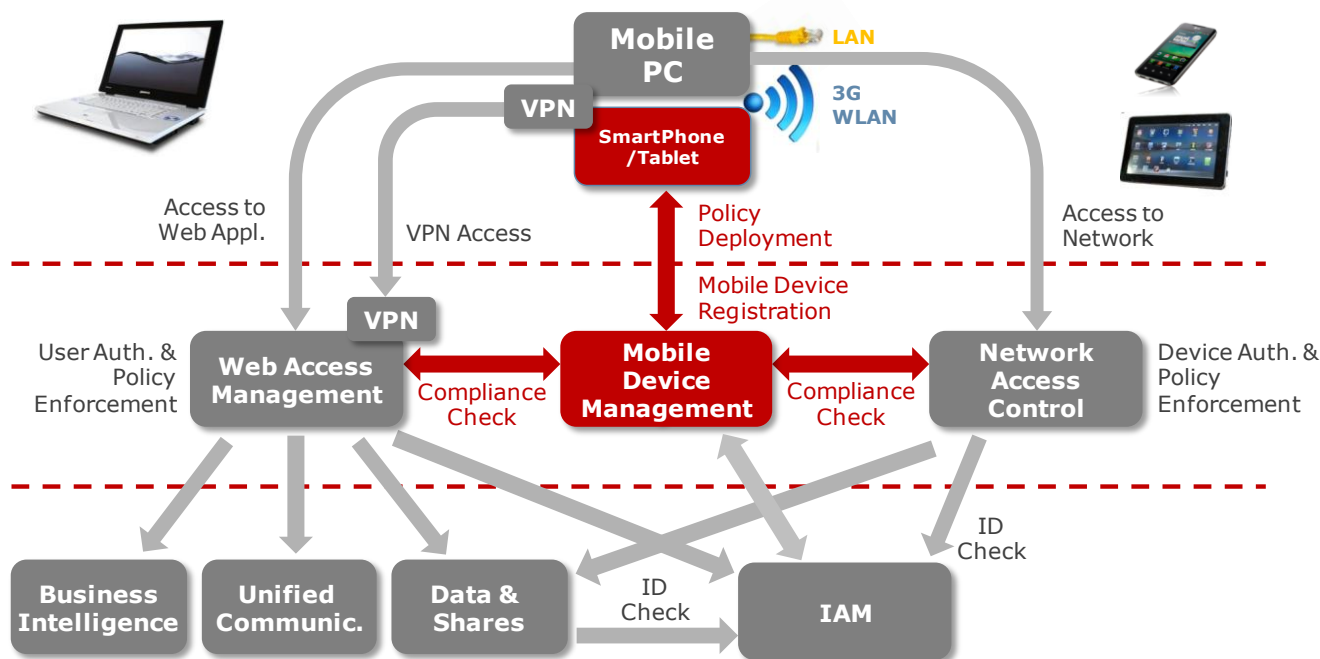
Mobile PC

LAN

VPN

SmartPhone /Tablet

3G WLAN

Access to Web Appl.

VPN Access

Policy Deployment

Mobile Device Registration

Access to Network

VPN

User Auth. & Policy Enforcement

Web Access Management

Compliance Check

Mobile Device Management

Compliance Check

Network Access Control

Device Auth. & Policy Enforcement

ID Check

ID Check

Business Intelligence

Unified Communic.

Data & Shares

IAM